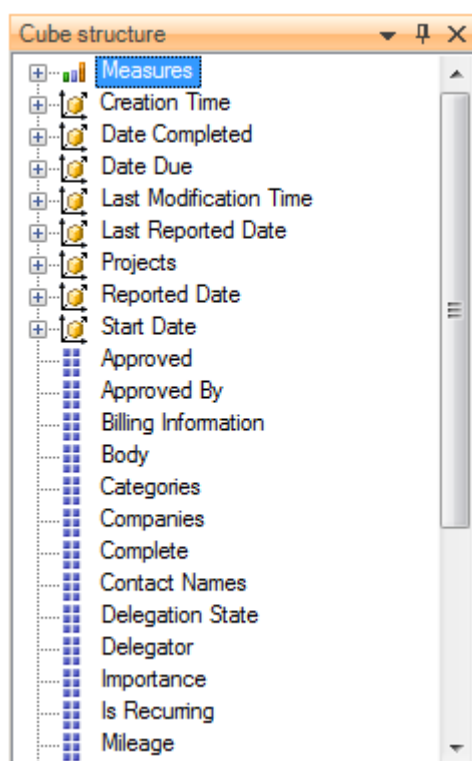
Cube structure

Measures
Creation Time
Date Completed
Date Due
Last Modification Time
Last Reported Date
Projects
Reported Date
Start Date
Approved
Approved By
Billing Information
Body
Categories
Companies
Complete
Contact Names
Delegation State
Delegator
Importance
Is Recurring
Mileage